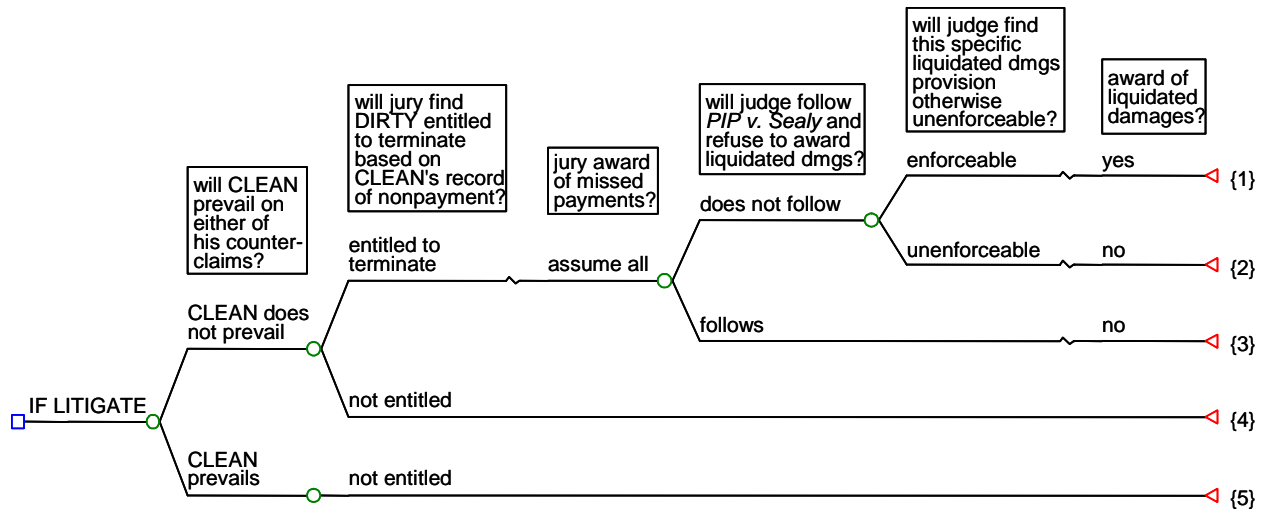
will CLEAN prevail on either of his counter-claims?

will jury find DIRTY entitled to terminate based on CLEAN's record of nonpayment?

jury award of missed payments?

will judge follow *PIP v. Sealy* and refuse to award liquidated dmgs?

will judge find this specific liquidated dmgs provision otherwise unenforceable?

award of liquidated damages?

IF LITIGATE

CLEAN does not prevail

entitled to terminate

assume all

does not follow

enforceable

yes

{1}

unenforceable

no

{2}

follows

no

{3}

not entitled

{4}

CLEAN prevails

not entitled

{5}